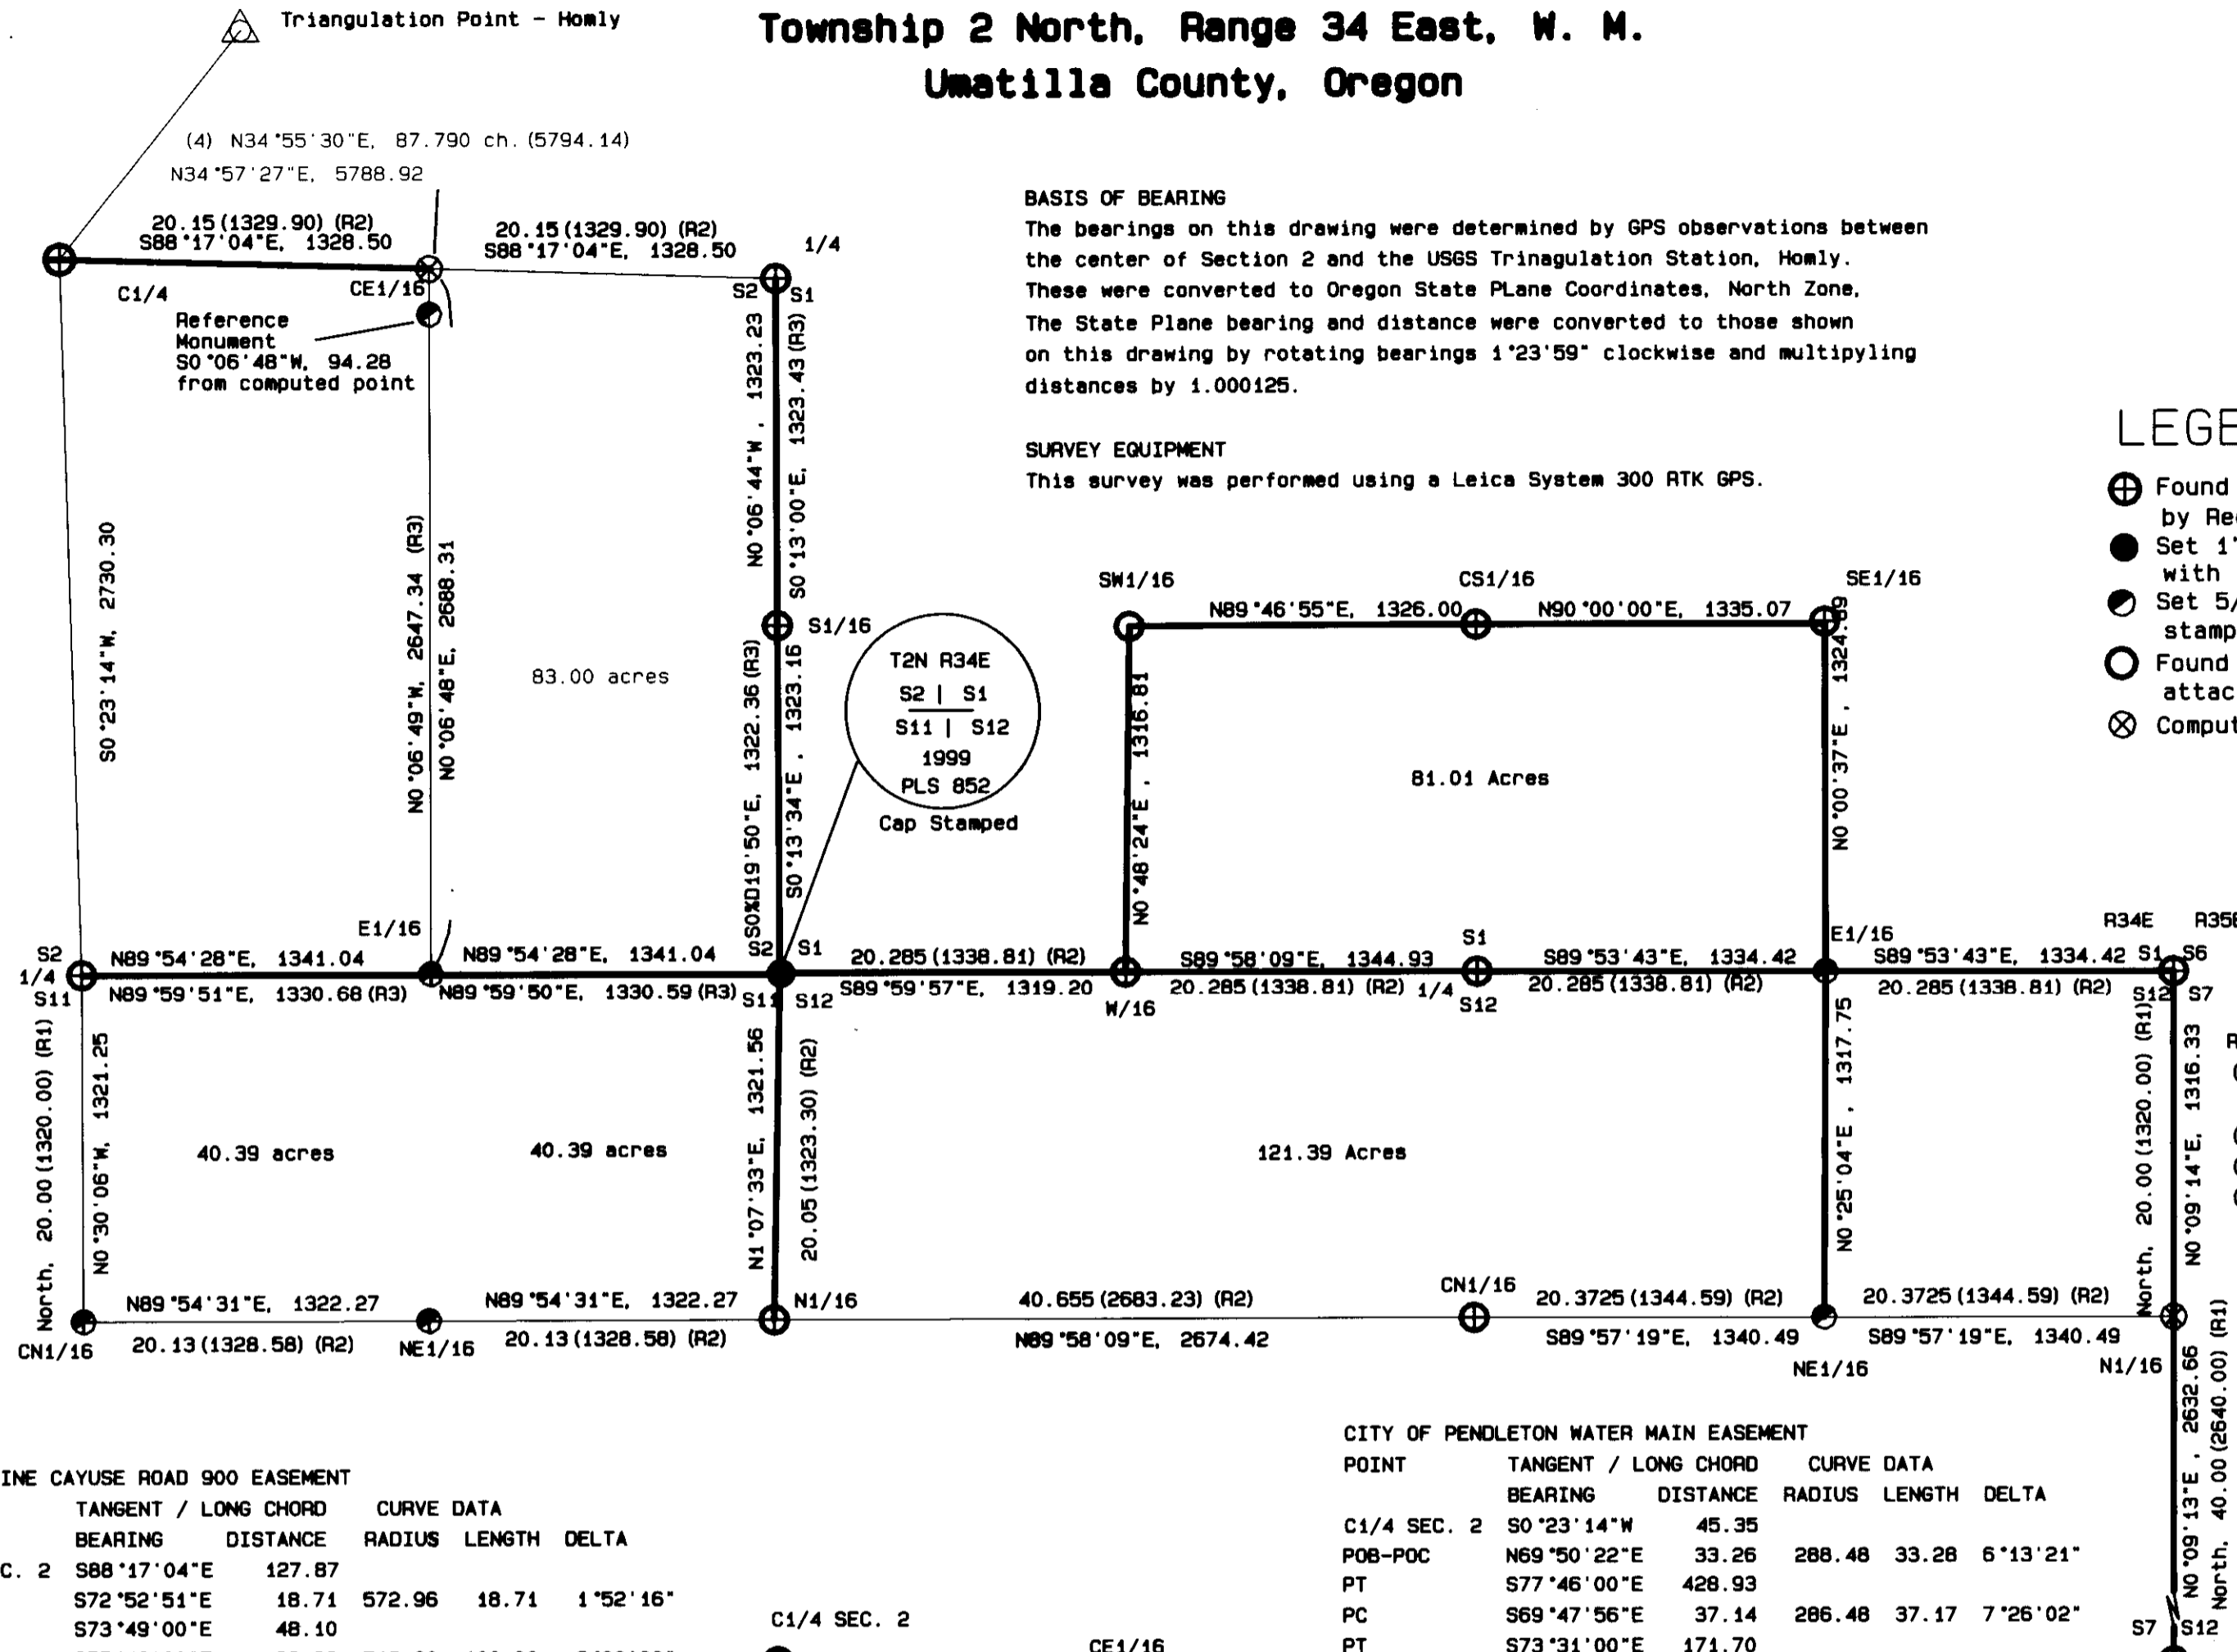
Triangulation Point - Homly

Township 2 North, Range 34 East, W. M.
Umatilla County, Oregon

(4) N34°55'30"E, 87.790 ch. (5794.14)
N34°57'27"E, 5788.92

20.15 (1329.90) (R2)
S88°17'04"E, 1328.50

20.15 (1329.90) (R2)
S88°17'04"E, 1328.50

1/4

C1/4
CE1/16
S2 S1

Reference Monument
S0°06'48"W, 94.28
from computed point

BASIS OF BEARING
The bearings on this drawing were determined by GPS observations between the center of Section 2 and the USGS Trinagulation Station, Homly. These were converted to Oregon State PLane Coordinates, North Zone. The State Plane bearing and distance were converted to those shown on this drawing by rotating bearings 1°23'59" clockwise and multipyling distances by 1.000125.

SURVEY EQUIPMENT
This survey was performed using a Leica System 300 RTK GPS.

LEGE

Found
by Re
Set 1
with
Set 5
stamp
Found
attac
Comput

S0°23'14"W, 2730.30
N0°06'49"W, 2647.34 (R3)
N0°06'48"E, 2688.31
83.00 acres
N0°06'44"W, 1323.23
S0°13'00"E, 1323.43 (R3)
S1/16
S0°19'50"E, 1322.36 (R3)
S0°13'34"E, 1323.16

T2N R34E
S2 | S1
S11 | S12
1999
PLS 852
Cap Stamped

SW1/16
CS1/16
SE1/16
N89°46'55"E, 1326.00
N90°00'00"E, 1335.07
N0°48'24"E, 1316.81
81.01 Acres
N0°00'37"E, 1324.89

E1/16
S2
1/4
S11
N89°54'28"E, 1341.04
N89°54'28"E, 1341.04
N89°59'51"E, 1330.68 (R3)
N89°59'50"E, 1330.59 (R3)
S2 S1
S11 S12
20.285 (1338.81) (R2)
S89°59'57"E, 1319.20
W/16
S89°58'09"E, 1344.93
20.285 (1338.81) (R2) 1/4
S1
S12
S89°53'43"E, 1334.42
20.285 (1338.81) (R2)
E1/16
R34E R35
S89°53'43"E, 1334.42 S1 S6
20.285 (1338.81) (R2) S12 S7

North, 20.00 (1320.00) (R1)
N0°30'06"W, 1321.25
40.39 acres
40.39 acres
N1°07'33"E, 1321.56
20.05 (1323.30) (R2)
121.39 Acres
N0°25'04"E, 1317.75
North, 20.00 (1320.00) (R1)
N0°09'14"E, 1316.33

N89°54'31"E, 1322.27
N89°54'31"E, 1322.27
N1/16
40.655 (2683.23) (R2)
CN1/16
20.3725 (1344.59) (R2)
20.3725 (1344.59) (R2)
CN1/16
20.13 (1328.58) (R2)
NE1/16
20.13 (1328.58) (R2)
N89°58'09"E, 2674.42
S89°57'19"E, 1340.49
S89°57'19"E, 1340.49
NE1/16
N1/16

N0°09'13"E, 2632.66
North, 40.00 (2640.00) (R1)

INE CAYUSE ROAD 900 EASEMENT
TANGENT / LONG CHORD CURVE DATA
| | BEARING | DISTANCE | RADIUS | LENGTH | DELTA |
|---|---|---|---|---|---|
| C. 2 | S88°17'04"E | 127.87 | | | |
| | S72°52'51"E | 18.71 | 572.96 | 18.71 | 1°52'16" |
| | S73°49'00"E | 48.10 | | | |

C1/4 SEC. 2
CE1/16

CITY OF PENDLETON WATER MAIN EASEMENT
| POINT | TANGENT / LONG CHORD BEARING | DISTANCE | CURVE DATA RADIUS | LENGTH | DELTA |
|---|---|---|---|---|---|
| C1/4 SEC. 2 | S0°23'14"W | 45.35 | | | |
| POB-POC | N69°50'22"E | 33.26 | 288.48 | 33.28 | 6°13'21" |
| PT | S77°46'00"E | 428.93 | | | |
| PC | S69°47'56"E | 37.14 | 286.48 | 37.17 | 7°26'02" |
| PT | S73°31'00"E | 171.70 | | | |

S7 S12